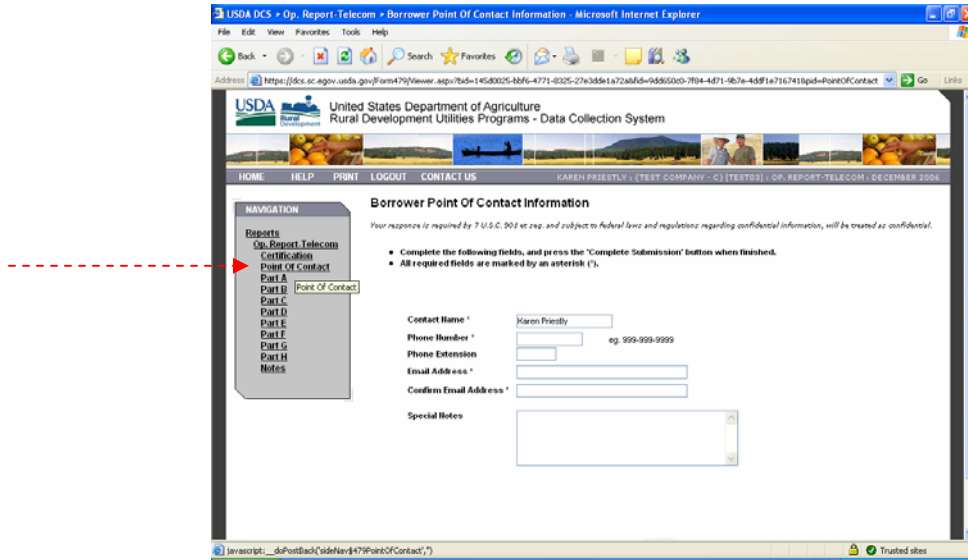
USDA DCS > Op. Report-Telecom > Borrower Point Of Contact Information - Microsoft Internet Explorer

File Edit View Favorites Tools Help

Back Search Favorites

Address https://dcs.sc.egov.usda.gov/Form479/Viewer.aspx?bid=145d0025-bbf6-4771-8325-27e3dde1a72a&fid=9dd650c0-7f04-4d71-9b7e-4ddf1e716741&pid=PointOfContact Go Links

USDA Rural Development

United States Department of Agriculture
Rural Development Utilities Programs - Data Collection System

HOME HELP PRINT LOGOUT CONTACT US

KAREN PRIESTLY : (TEST COMPANY - C) [TEST03] : OP. REPORT-TELECOM : DECEMBER 2006

NAVIGATION

Reports
Op. Report.Telecom
Certification
Point Of Contact
Part A
Part B
Part C
Part D
Part E
Part F
Part G
Part H
Notes

Point Of Contact

Borrower Point Of Contact Information

Your response is required by 7 U.S.C. 901 et seq. and subject to federal laws and regulations regarding confidential information, will be treated as confidential.

• Complete the following fields, and press the 'Complete Submission' button when finished.
• All required fields are marked by an asterisk (*).

Contact Name * Karen Priestly
Phone Number * eg. 999-999-9999
Phone Extension
Email Address *
Confirm Email Address *
Special Notes

javascript:__doPostBack('sideNav$479PointOfContact','')

Trusted sites